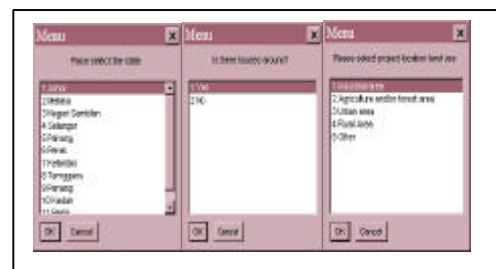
Menu
Please select the state
1 Johor
2 Melaka
3 Negeri Sembilan
4 Selangor
5 Penang
6 Perak
7 Kelantan
8 Terengganu
9 Pahang
10 Kedah
11 Sabah
OK Cancel

Menu
Is there houses around?
1 Yes
2 No
OK Cancel

Menu
Please select project location land use
1 Industrial area
2 Agriculture and/or forest area
3 Urban area
4 Rural area
5 Other
OK Cancel